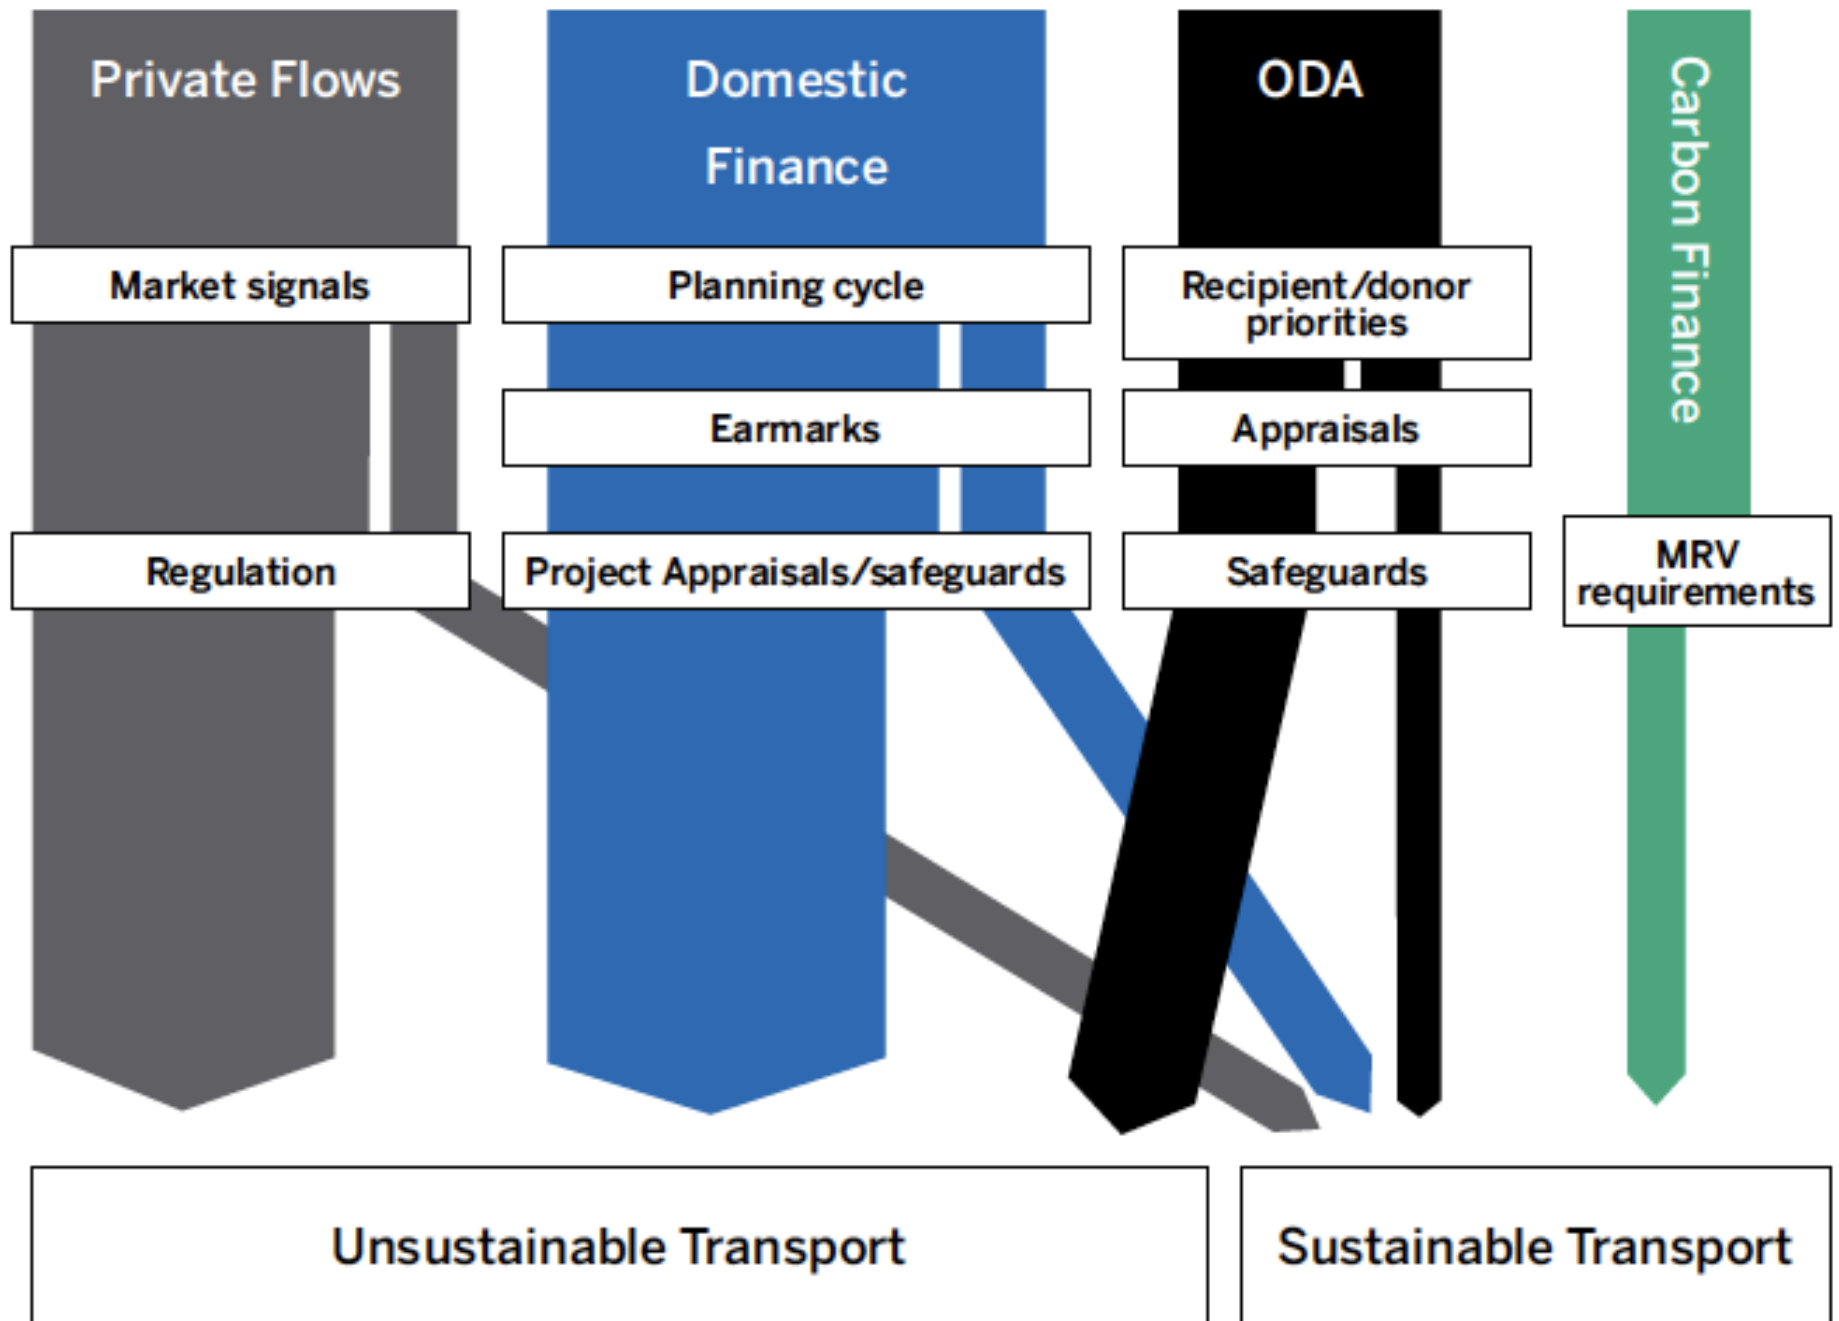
Private Flows

Domestic Finance

ODA

Carbon Finance

Market signals

Planning cycle

Recipient/donor priorities

Earmarks

Appraisals

Regulation

Project Appraisals/safeguards

Safeguards

MRV requirements

Unsustainable Transport

Sustainable Transport